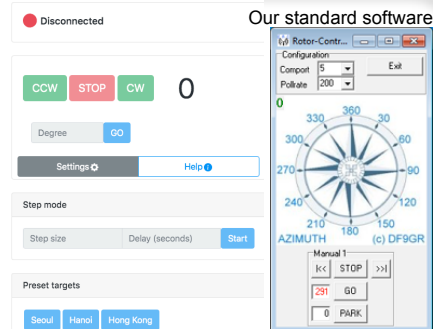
Disconnected

Our standard software

CCW STOP CW 0

Degree GO

Settings Help

Step mode

Step size Delay (seconds) Start

Preset targets

Seoul Hanoi Hong Kong

Rotor-Contr...

Configuration

Comport 5

Pollrate 200

Exit

0

360
330 30
300 60
270 90
240 120
210 150
180

AZIMUTH (c) DF9GR

Manual 1

|<< STOP >>|

291 GO

0 PARK